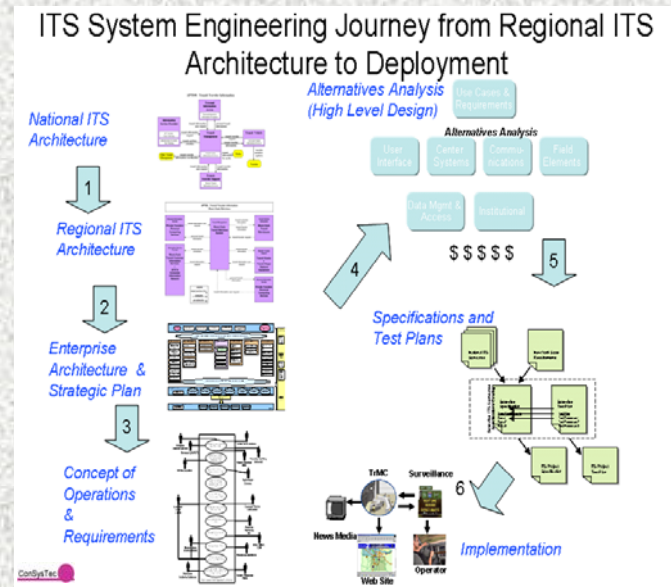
ITS System Engineering Journey from Regional ITS Architecture to Deployment

National ITS Architecture

1

Regional ITS Architecture

2

Enterprise Architecture & Strategic Plan

3

Concept of Operations & Requirements

4

Alternatives Analysis (High Level Design)

Use Cases & Requirements

Alternatives Analysis

User Interface

Center Systems

Communications

Field Elements

Data Mgmt & Access

Institutional

$ $ $ $ $

5

Specifications and Test Plans

6

TrMC

Surveillance

News Media

Web Site

Operator

Implementation

ConSysTec